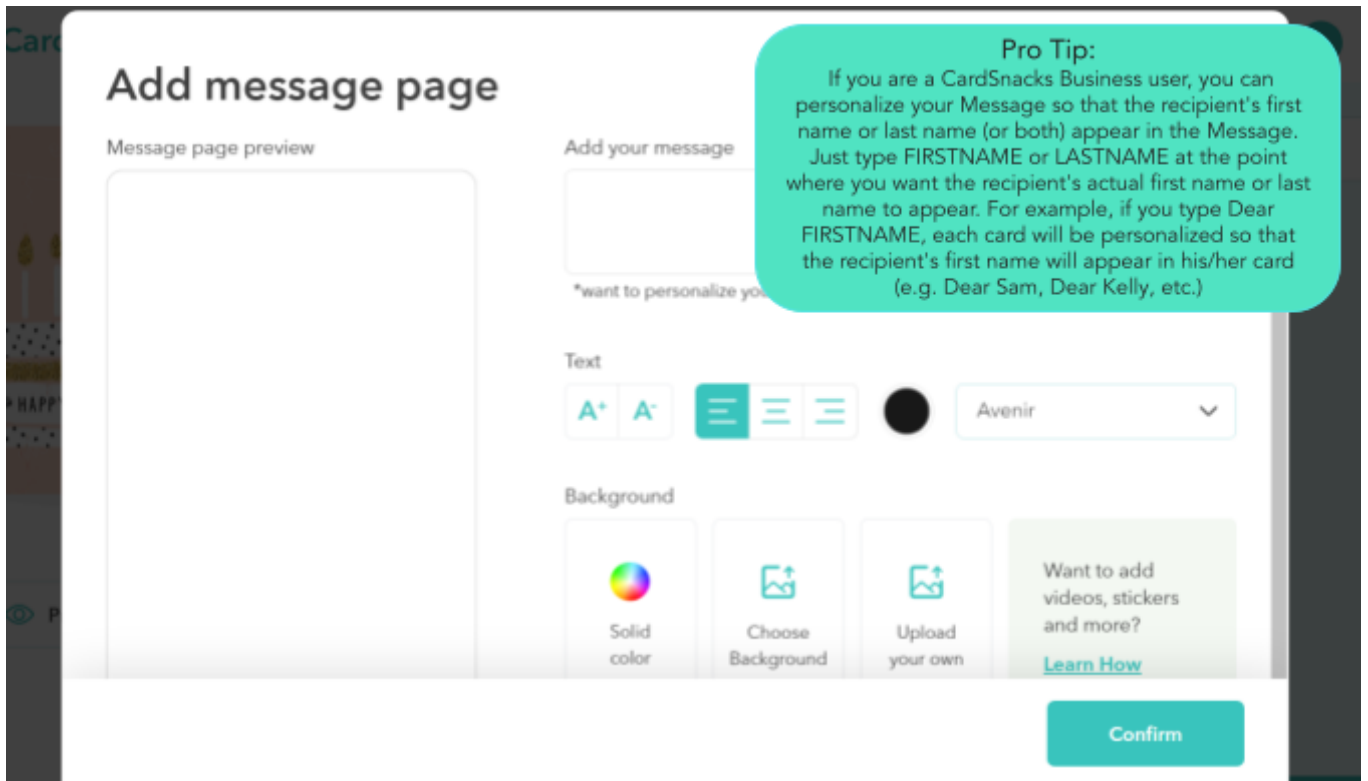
Card

Add message page

Message page preview

Add your message

*want to personalize yo

Pro Tip:
If you are a CardSnacks Business user, you can personalize your Message so that the recipient's first name or last name (or both) appear in the Message. Just type FIRSTNAME or LASTNAME at the point where you want the recipient's actual first name or last name to appear. For example, if you type Dear FIRSTNAME, each card will be personalized so that the recipient's first name will appear in his/her card (e.g. Dear Sam, Dear Kelly, etc.)

HAPPY

Text

A+ A-

Avenir

Background

Solid color

Choose Background

Upload your own

Want to add videos, stickers and more?

Learn How

P

Confirm